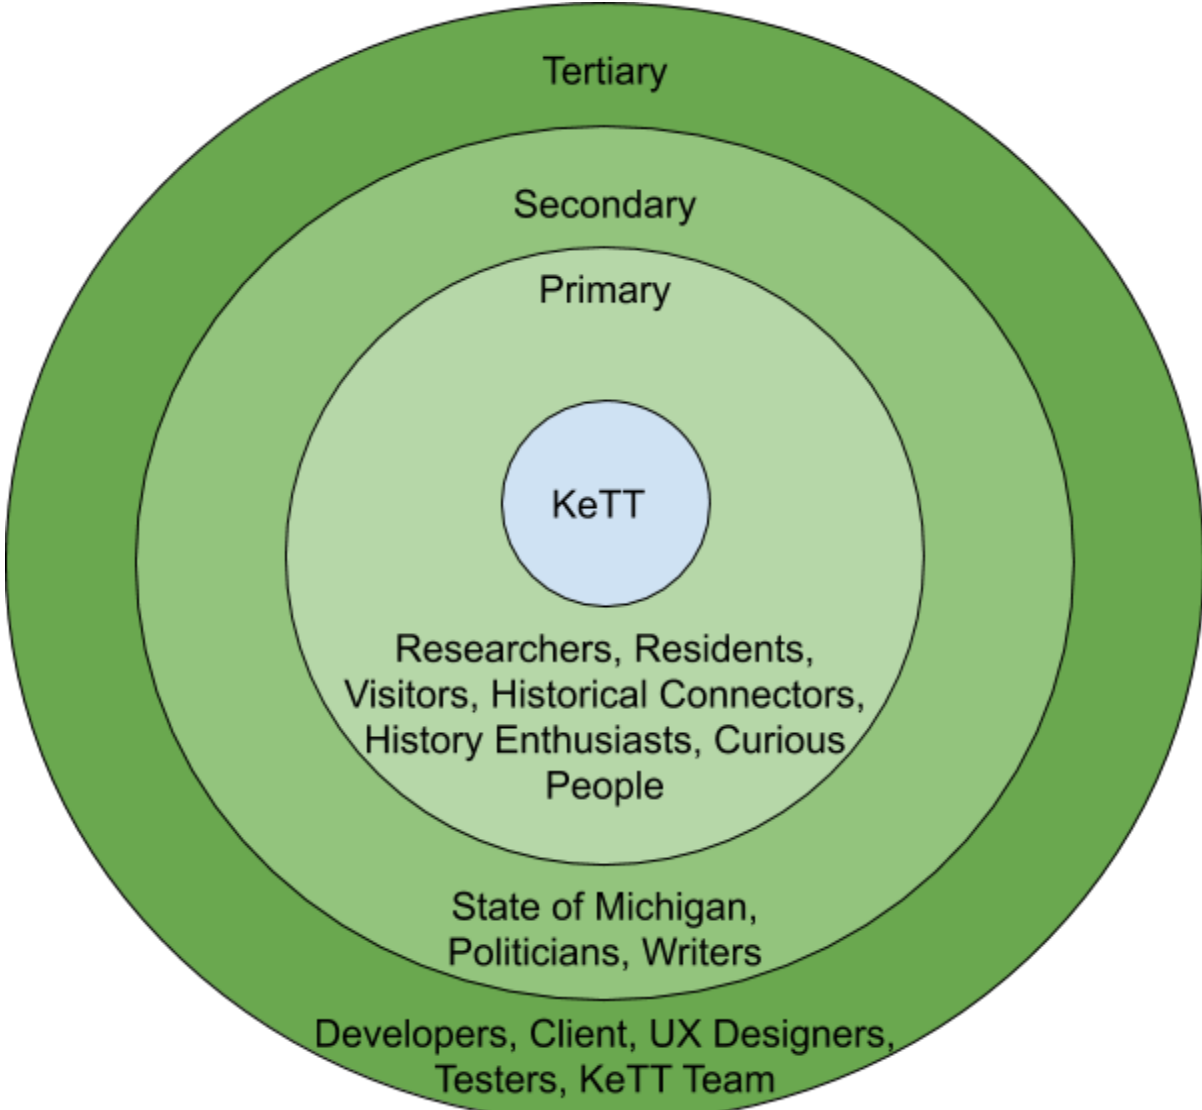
Tertiary

Secondary

Primary

KeTT

Researchers, Residents, Visitors, Historical Connectors, History Enthusiasts, Curious People

State of Michigan, Politicians, Writers

Developers, Client, UX Designers, Testers, KeTT Team